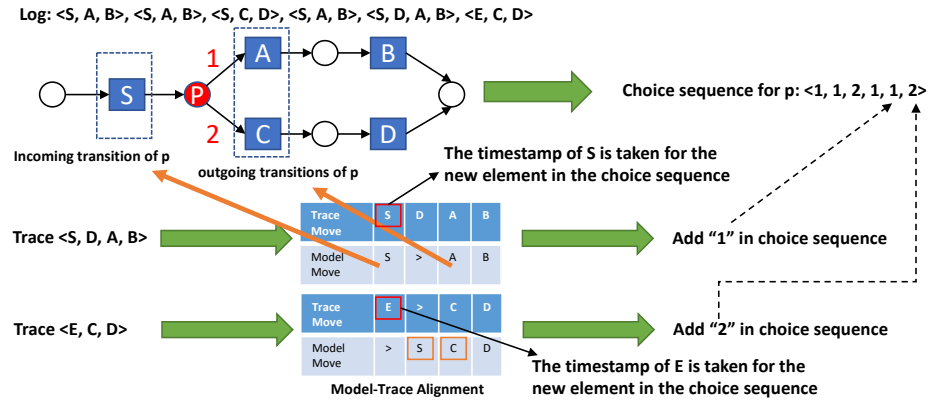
Log: <S, A, B>, <S, A, B>, <S, C, D>, <S, A, B>, <S, D, A, B>, <E, C, D>

S

P

1

A

B

2

C

D

Choice sequence for p: <1, 1, 2, 1, 1, 2>

Incoming transition of p

outgoing transitions of p

The timestamp of S is taken for the new element in the choice sequence

Trace <S, D, A, B>

| Trace Move | S | D | A | B |
|---|---|---|---|---|
| Model Move | S | > | A | B |

Add “1” in choice sequence

Trace <E, C, D>

| Trace Move | E | > | C | D |
|---|---|---|---|---|
| Model Move | > | S | C | D |

Add “2” in choice sequence

The timestamp of E is taken for the new element in the choice sequence

Model-Trace Alignment